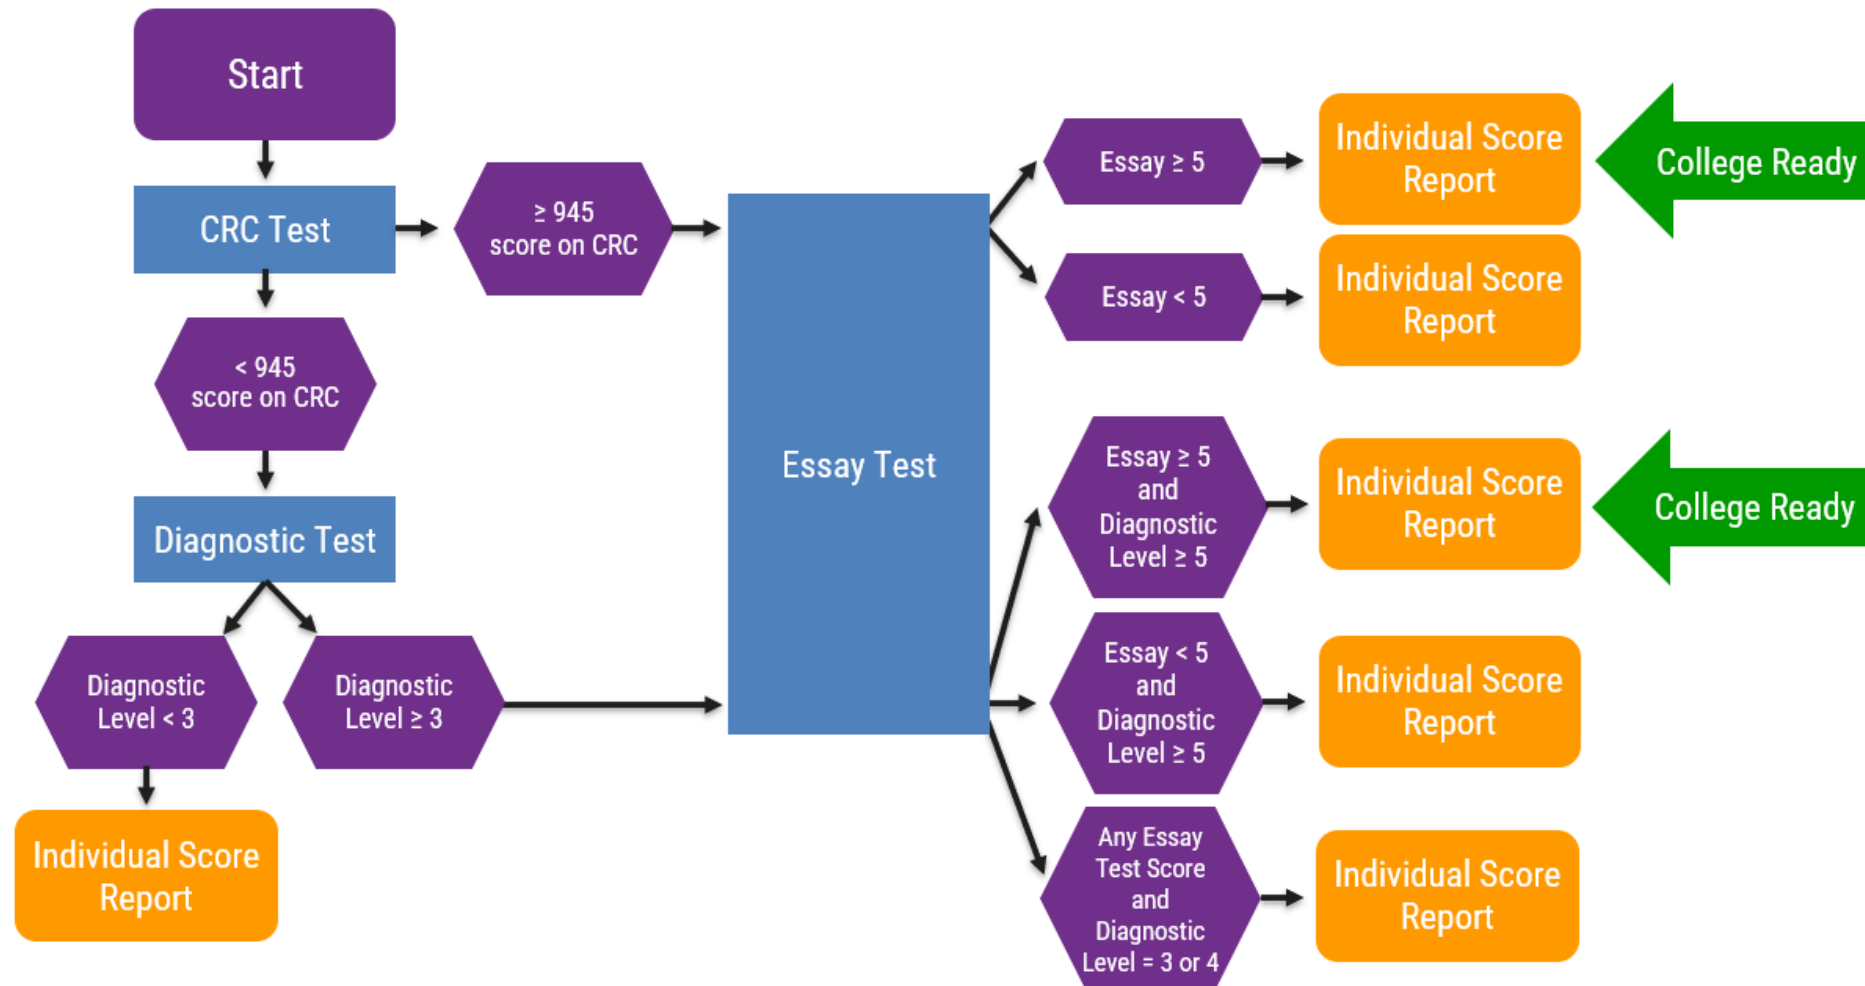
Start

CRC Test

≥ 945 score on CRC

< 945 score on CRC

Diagnostic Test

Diagnostic Level < 3

Diagnostic Level ≥ 3

Individual Score Report

Essay Test

Essay ≥ 5

Individual Score Report

College Ready

Essay < 5

Individual Score Report

Essay ≥ 5 and Diagnostic Level ≥ 5

Individual Score Report

College Ready

Essay < 5 and Diagnostic Level ≥ 5

Individual Score Report

Any Essay Test Score and Diagnostic Level = 3 or 4

Individual Score Report